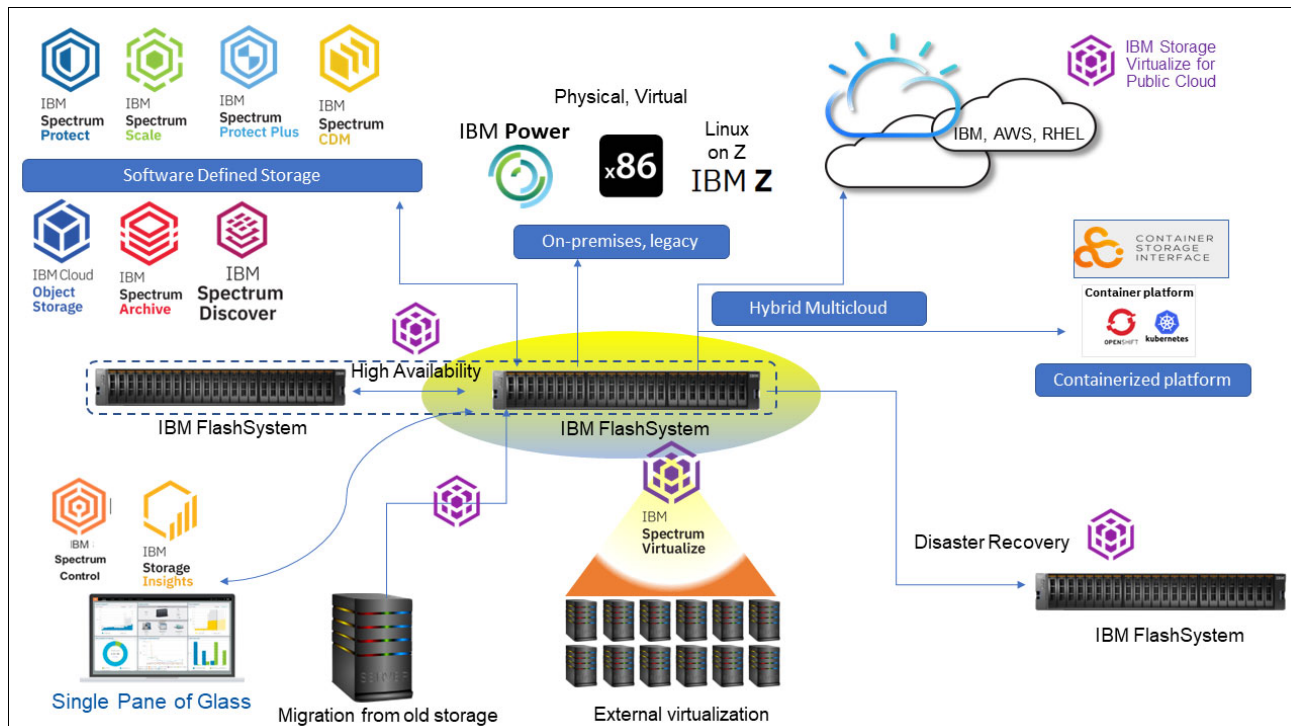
IBM Spectrum Protect
IBM Spectrum Scale
IBM Spectrum Protect Plus
IBM Spectrum CDM

Software Defined Storage

IBM Cloud Object Storage
IBM Spectrum Archive
IBM Spectrum Discover

Physical, Virtual
IBM Power
x86
Linux on Z
IBM Z

On-premises, legacy

IBM Storage Virtualize for Public Cloud

IBM, AWS, RHEL

CONTAINER STORAGE INTERFACE
Container platform
OPENSHIFT
kubernetes

Hybrid Multicloud

Containerized platform

High Availability

IBM FlashSystem
IBM FlashSystem

IBM Spectrum Control
IBM Storage Insights

Single Pane of Glass

IBM Spectrum Virtualize

Disaster Recovery

IBM FlashSystem

SERVER

Migration from old storage

External virtualization